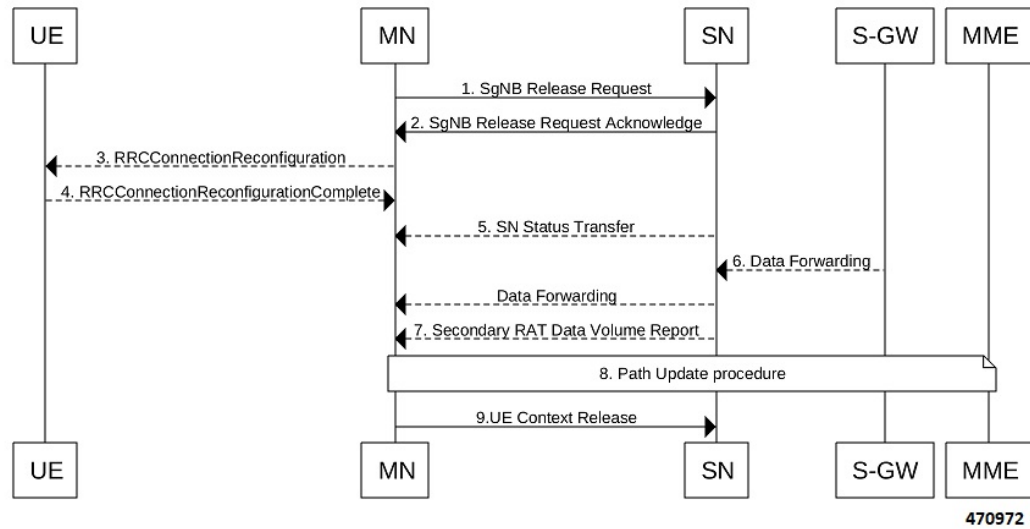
UE MN SN S-GW MME

1. SgNB Release Request

2. SgNB Release Request Acknowledge

3. RRCConnectionReconfiguration

4. RRCConnectionReconfigurationComplete

5. SN Status Transfer

6. Data Forwarding

Data Forwarding

7. Secondary RAT Data Volume Report

8. Path Update procedure

9.UE Context Release

UE MN SN S-GW MME

470972